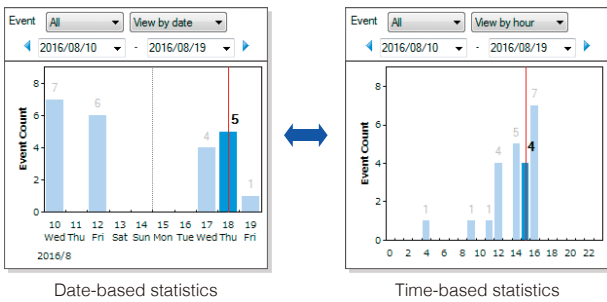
Event All View by date
2016/08/10 - 2016/08/19

Event Count
8
6
4
2
0
7
6
4
5
1
10 Wed
11 Thu
12 Fri
13 Sat
14 Sun
15 Mon
16 Tue
17 Wed
18 Thu
19 Fri
2016/8

Date-based statistics

Event All View by hour
2016/08/10 - 2016/08/19

Event Count
8
6
4
2
0
1
1
1
4
5
4
7
0 2 4 6 8 10 12 14 16 18 20 22

Time-based statistics